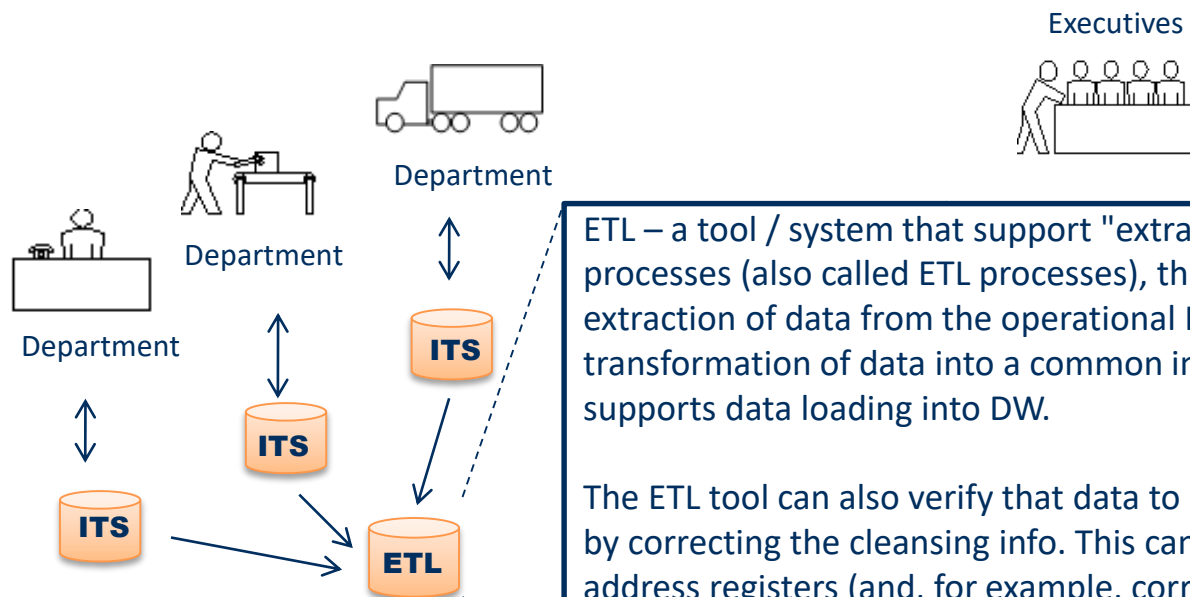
Executives

Department

Department

Department

ITS

ITS

ITS

ETL

ETL – a tool / system that support "extra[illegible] processes (also called ETL processes), th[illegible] extraction of data from the operational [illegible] transformation of data into a common in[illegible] supports data loading into DW.

The ETL tool can also verify that data to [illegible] by correcting the cleansing info. This can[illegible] address registers (and, for example, corr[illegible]